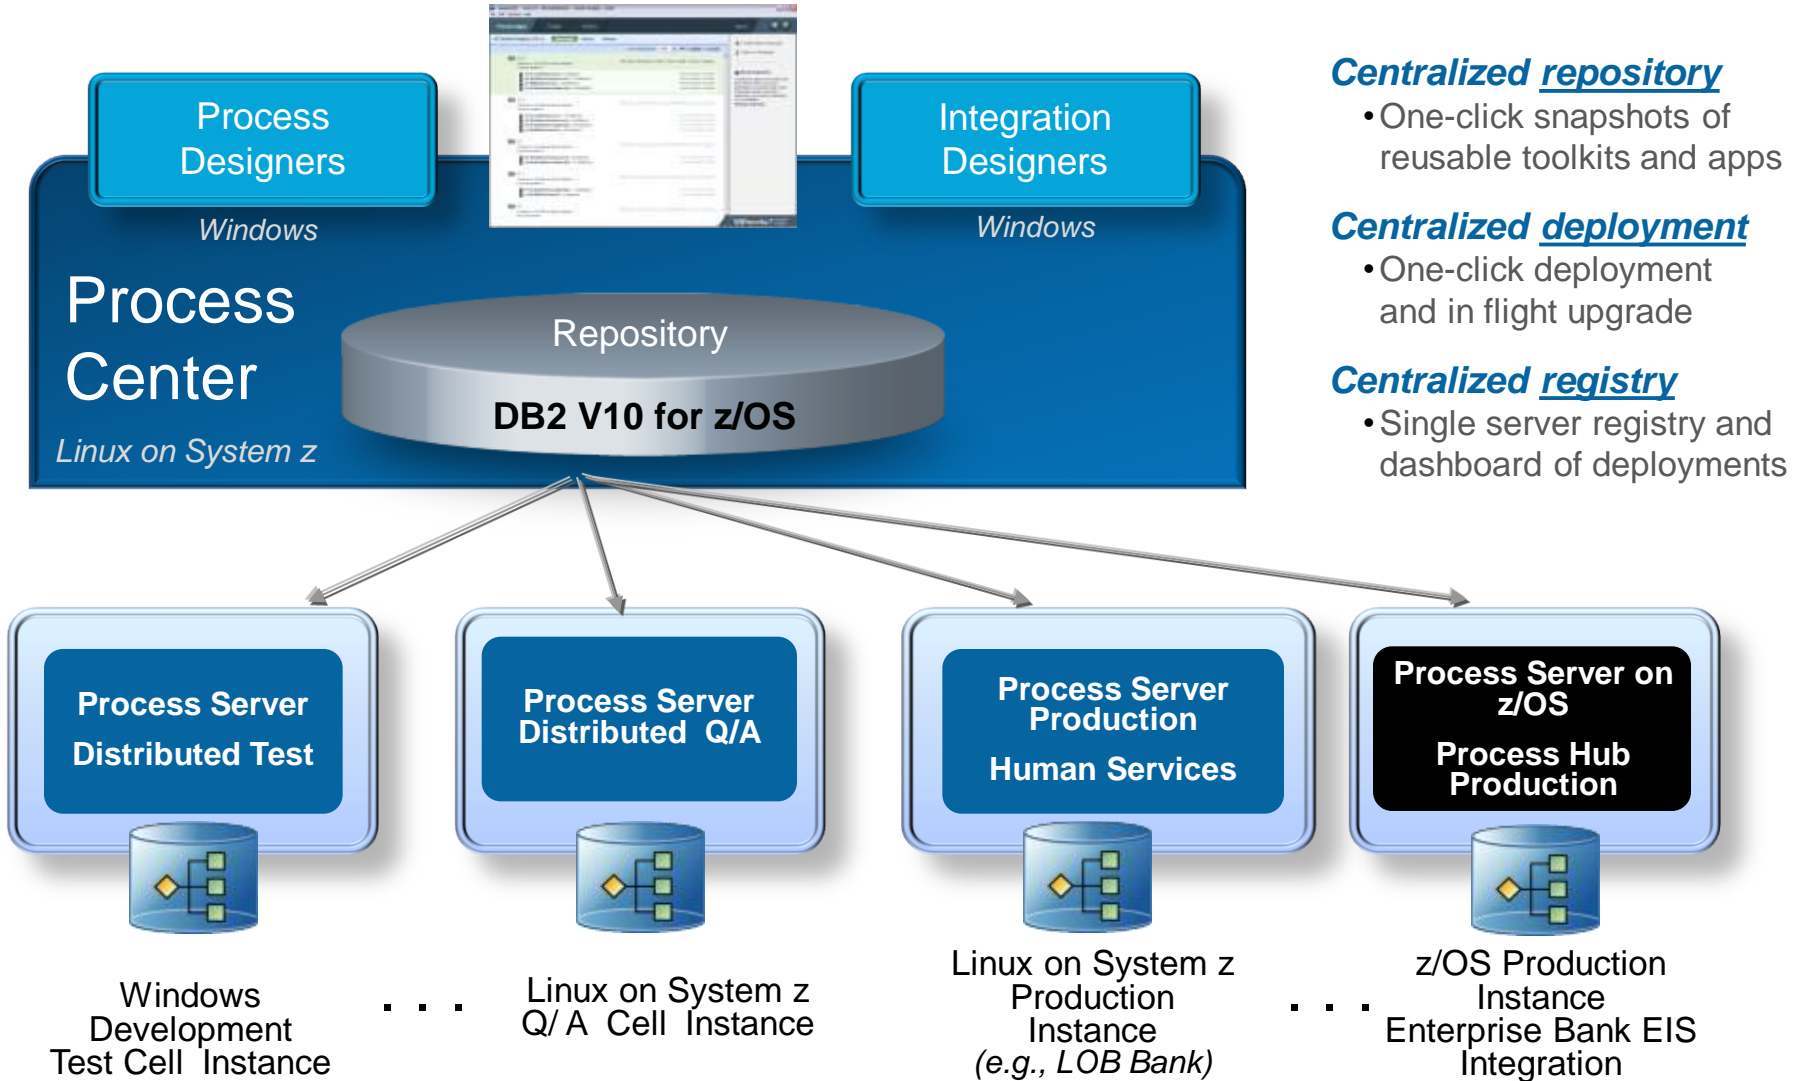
Process Designers

Windows

Integration Designers

Windows

Process Center

Linux on System z

Repository

DB2 V10 for z/OS

Centralized repository
• One-click snapshots of reusable toolkits and apps

Centralized deployment
• One-click deployment and in flight upgrade

Centralized registry
• Single server registry and dashboard of deployments

Process Server Distributed Test

Process Server Distributed Q/A

Process Server Production Human Services

Process Server on z/OS Process Hub Production

Windows Development Test Cell Instance

. . .

Linux on System z Q/ A Cell Instance

Linux on System z Production Instance (e.g., LOB Bank)

. . .

z/OS Production Instance Enterprise Bank EIS Integration